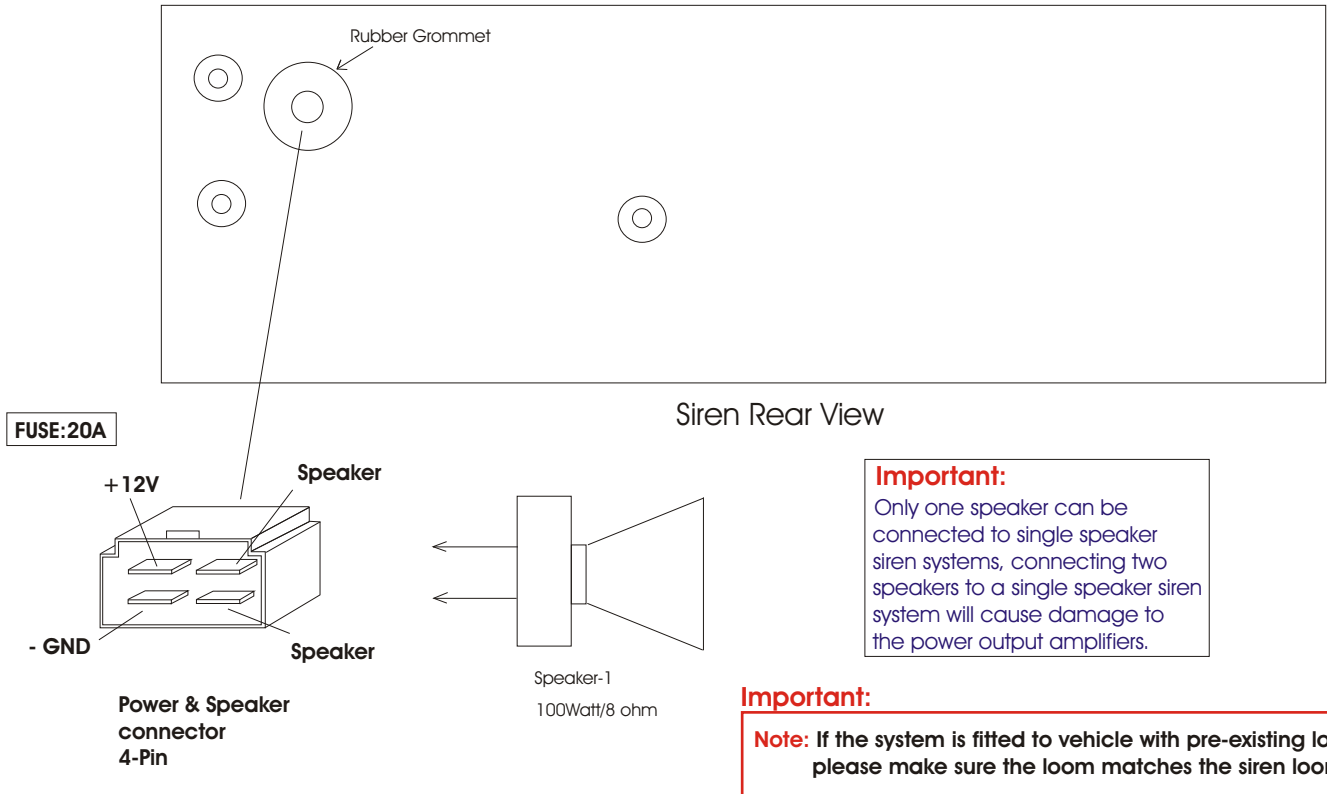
Rubber Grommet

Siren Rear View

FUSE:20A

+12V

Speaker

- GND

Speaker

Power & Speaker connector 4-Pin

Speaker-1

100Watt/8 ohm

Important:
Only one speaker can be connected to single speaker siren systems, connecting two speakers to a single speaker siren system will cause damage to the power output amplifiers.

Important:

Note: If the system is fitted to vehicle with pre-existing lo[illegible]
please make sure the loom matches the siren loo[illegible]